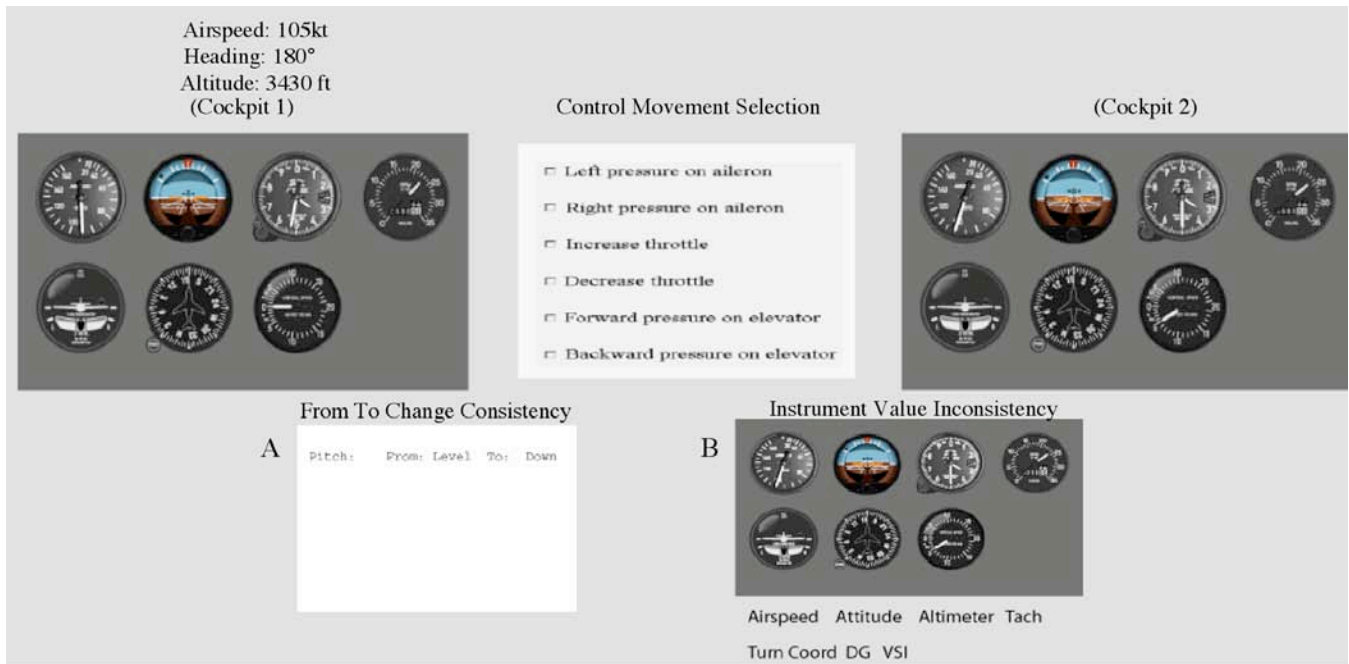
Airspeed: 105kt
Heading: 180°
Altitude: 3430 ft
(Cockpit 1)

Control Movement Selection

(Cockpit 2)

Left pressure on aileron

Right pressure on aileron

Increase throttle

Decrease throttle

Forward pressure on elevator

Backward pressure on elevator

From To Change Consistency

A

Pitch: From: Level To: Down

Instrument Value Inconsistency

B

Airspeed Attitude Altimeter Tach

Turn Coord DG VSI